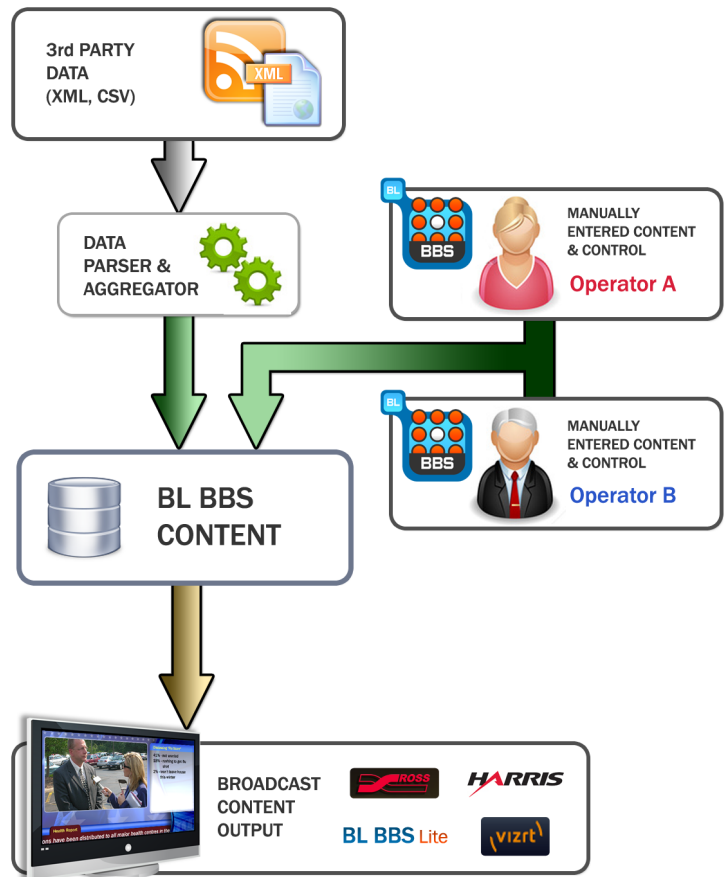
3rd PARTY DATA (XML, CSV)

XML

DATA PARSER & AGGREGATOR

BL

BBS

MANUALLY ENTERED CONTENT & CONTROL

Operator A

BL

BBS

MANUALLY ENTERED CONTENT & CONTROL

Operator B

BL BBS CONTENT

Health Report

ons have been distributed to all major health centres in the

BROADCAST CONTENT OUTPUT

ROSS

HARRIS

BL BBS Lite

vizrt